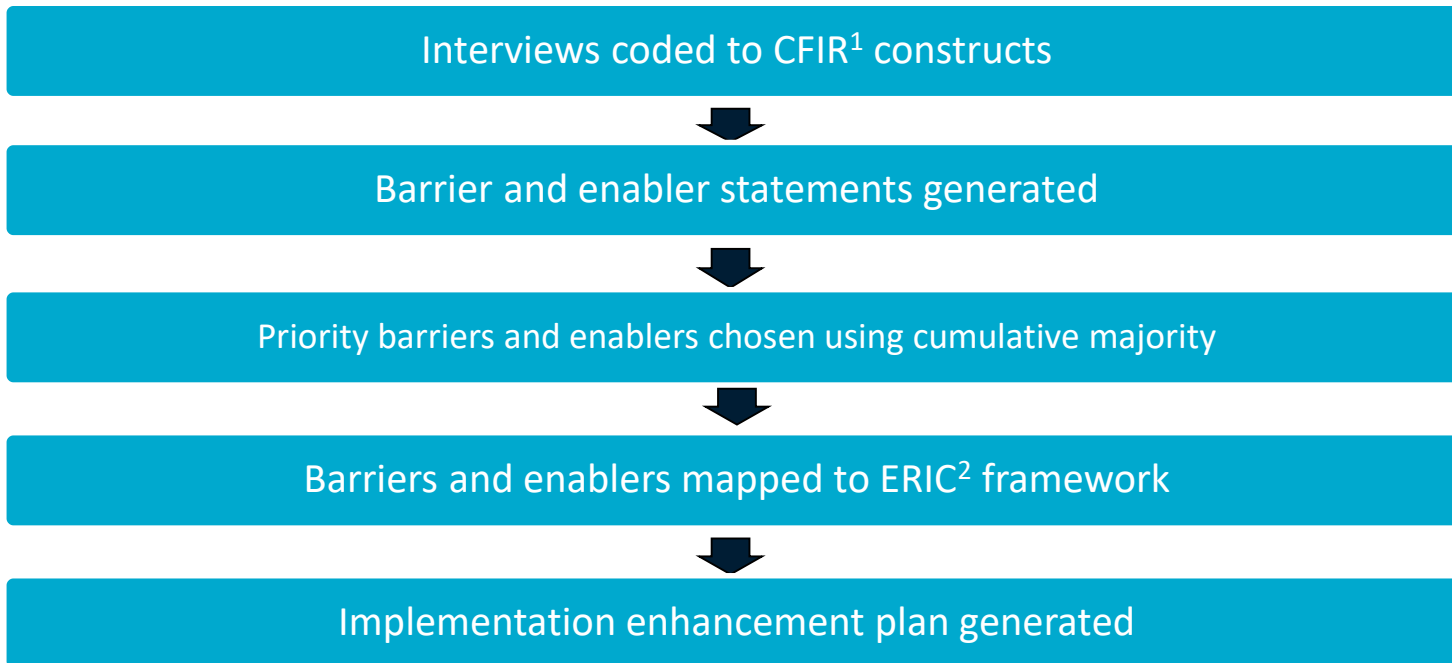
Interviews coded to CFIR$^1$ constructs

Barrier and enabler statements generated

Priority barriers and enablers chosen using cumulative majority

Barriers and enablers mapped to ERIC$^2$ framework

Implementation enhancement plan generated